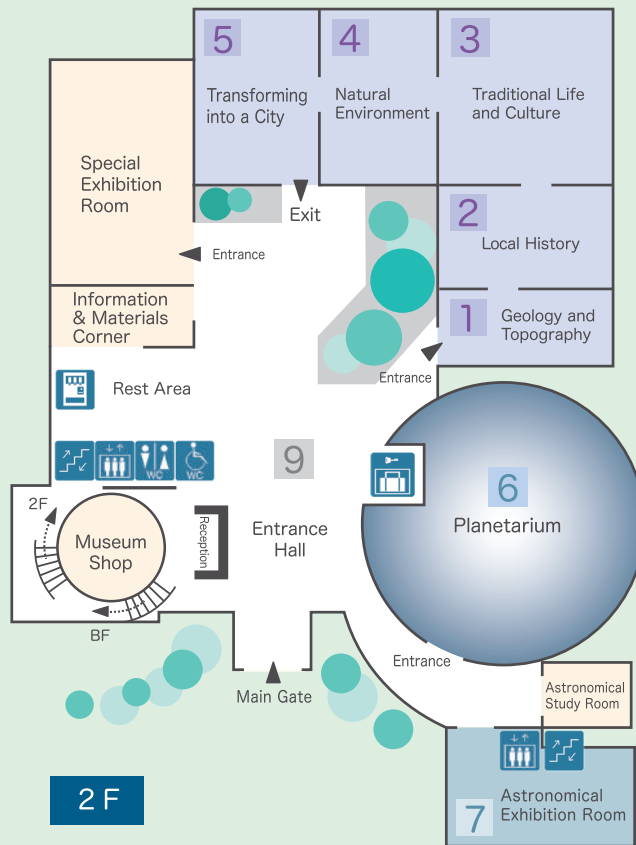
5
Transforming into a City

4
Natural Environment

3
Traditional Life and Culture

Special Exhibition Room

Exit

Entrance

2
Local History

Information & Materials Corner

1
Geology and Topography

Entrance

Rest Area

9

6
Planetarium

WC WC

2F

Museum Shop

Reception

Entrance Hall

BF

Entrance

Main Gate

Astronomical Study Room

7
Astronomical Exhibition Room

2 F